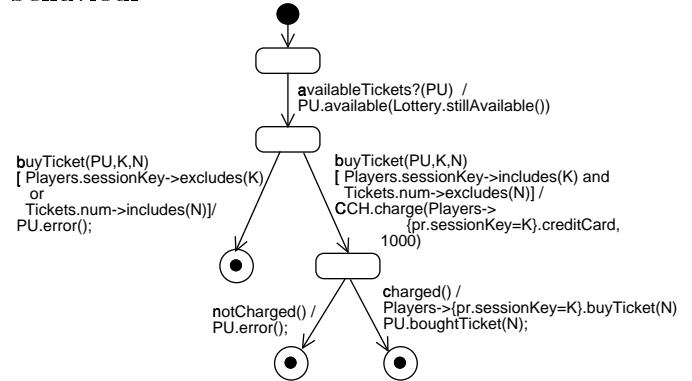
availableTickets?(PU) /
PU.available(Lottery.stillAvailable())

buyTicket(PU,K,N)
[ Players.sessionKey->excludes(K)
or
Tickets.num->includes(N)]/
PU.error();

buyTicket(PU,K,N)
[ Players.sessionKey->includes(K) and
Tickets.num->excludes(N)] /
CCH.charge(Players->
{pr.sessionKey=K}.creditCard,
1000)

notCharged() /
PU.error();

charged() /
Players->{pr.sessionKey=K}.buyTicket(N)
PU.boughtTicket(N);